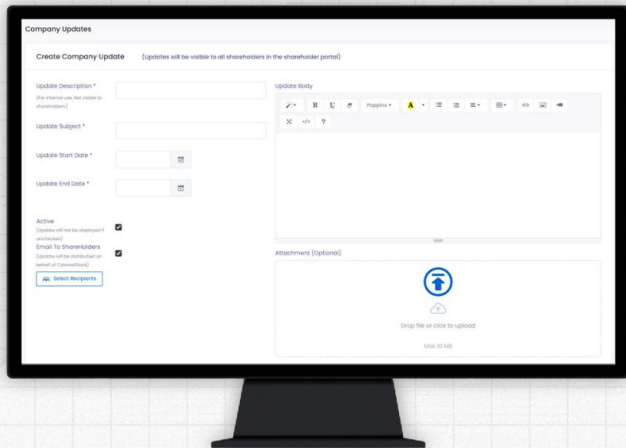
Company Updates

Create Company Update (Updates will be visible to all shareholders in the shareholder portal)

Update Description *
(for internal use. Not visible to shareholders)

Update Subject *

Update Start Date *

Update End Date *

Active
(update will not be displayed if unchecked)

Email To Shareholders
(update will be distributed on behalf of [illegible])

Select Recipients

Update Body

B U Poppins A ?

Attachment (Optional)

Drop file or click to upload

Max 10 MB